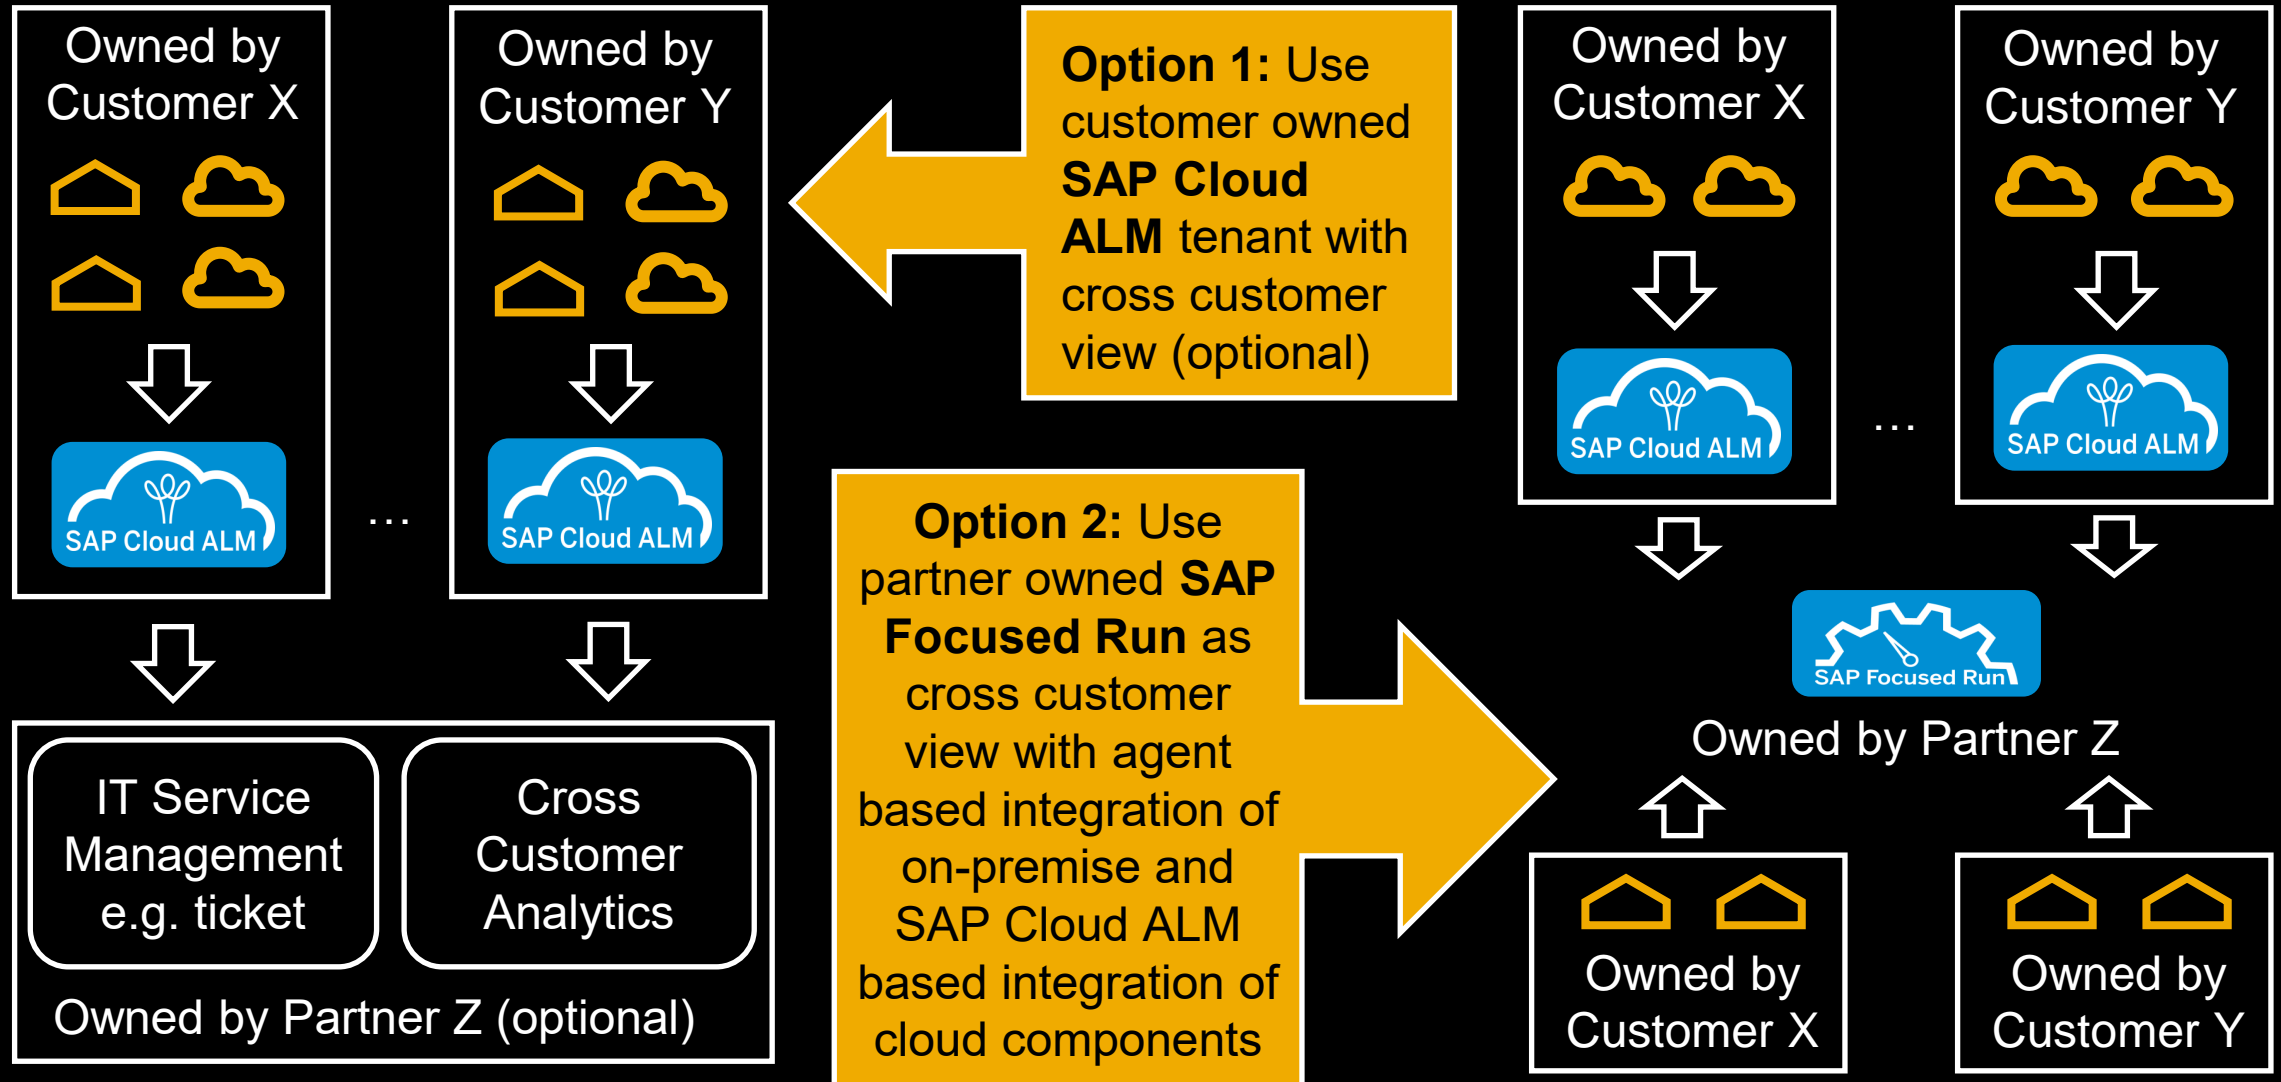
Owned by Customer X

SAP Cloud ALM

...

Owned by Customer Y

SAP Cloud ALM

**Option 1:** Use customer owned **SAP Cloud ALM** tenant with cross customer view (optional)

Owned by Customer X

SAP Cloud ALM

...

Owned by Customer Y

SAP Cloud ALM

IT Service Management e.g. ticket

Cross Customer Analytics

Owned by Partner Z (optional)

**Option 2:** Use partner owned **SAP Focused Run** as cross customer view with agent based integration of on-premise and SAP Cloud ALM based integration of cloud components

SAP Focused Run

Owned by Partner Z

Owned by Customer X

Owned by Customer Y